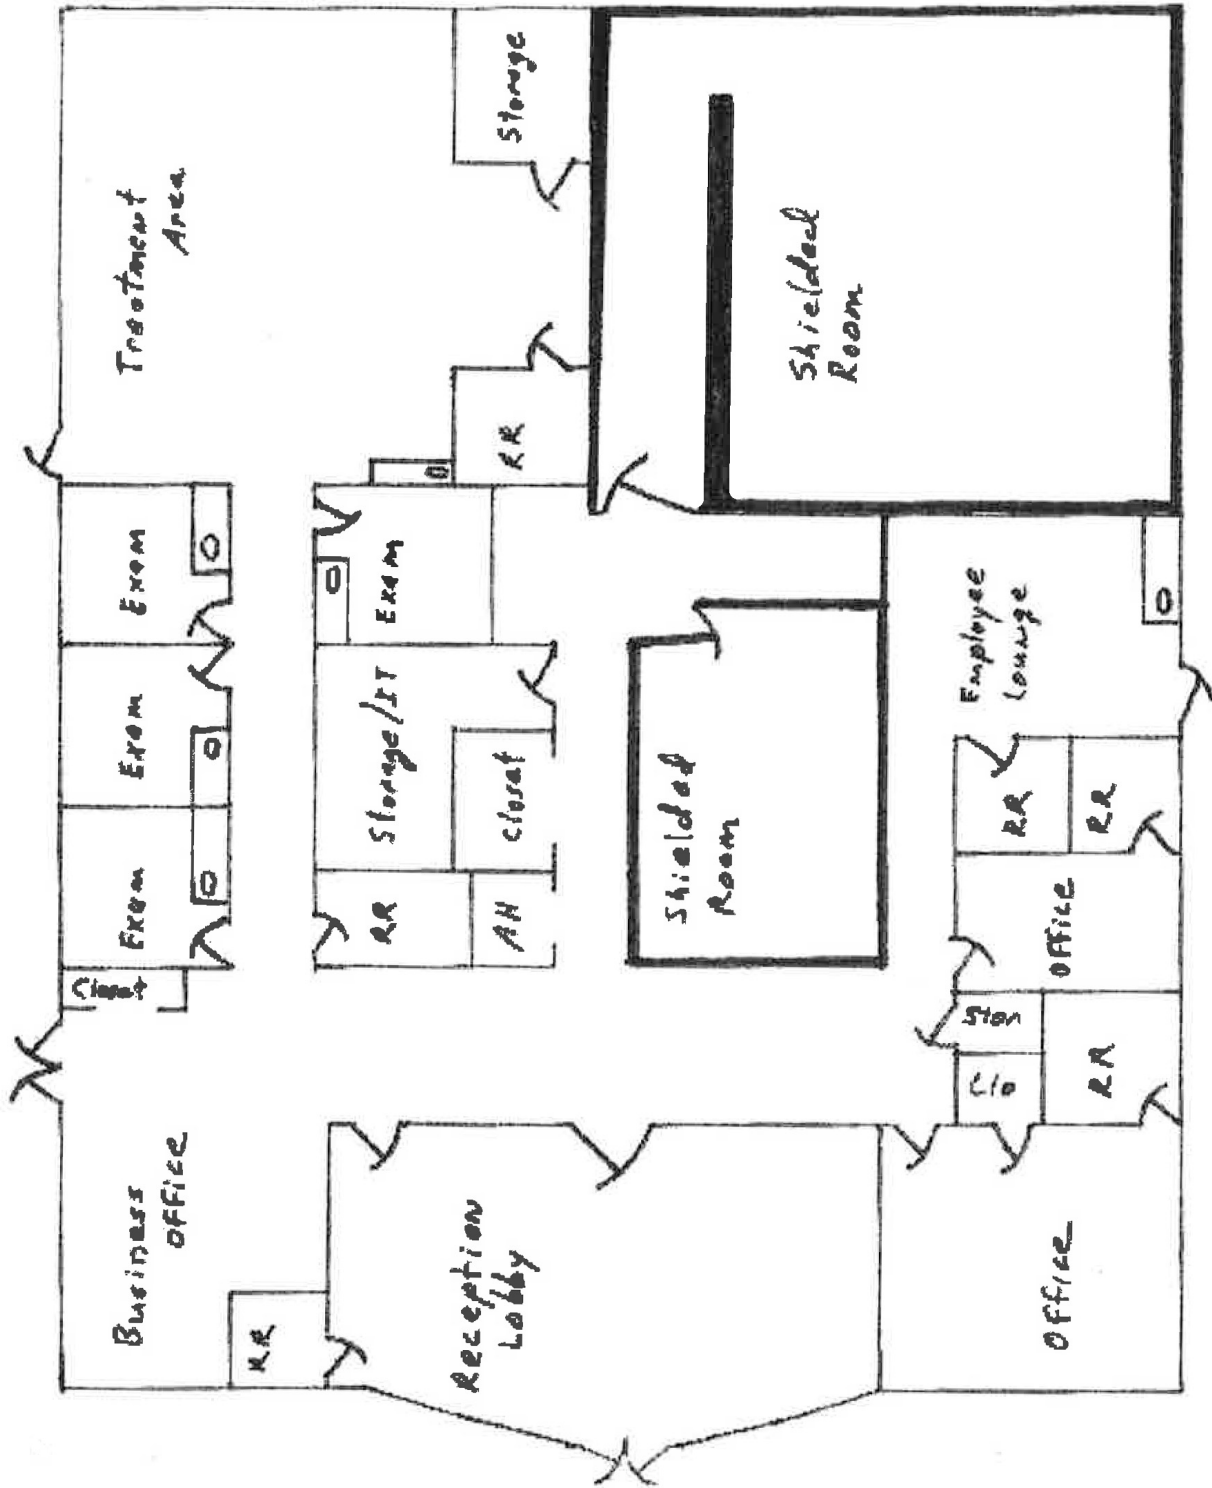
Storage

Treatment Area

Shielded Room

RR

0

Exam

0

Exam

0

Employee Lounge

0

Exam

0

Storage/IT

closet

Shielded Room

RR

RR

Exam

0

RR

AH

Office

Closet

Stor

Clo

RR

Business Office

RR

Reception Lobby

Office